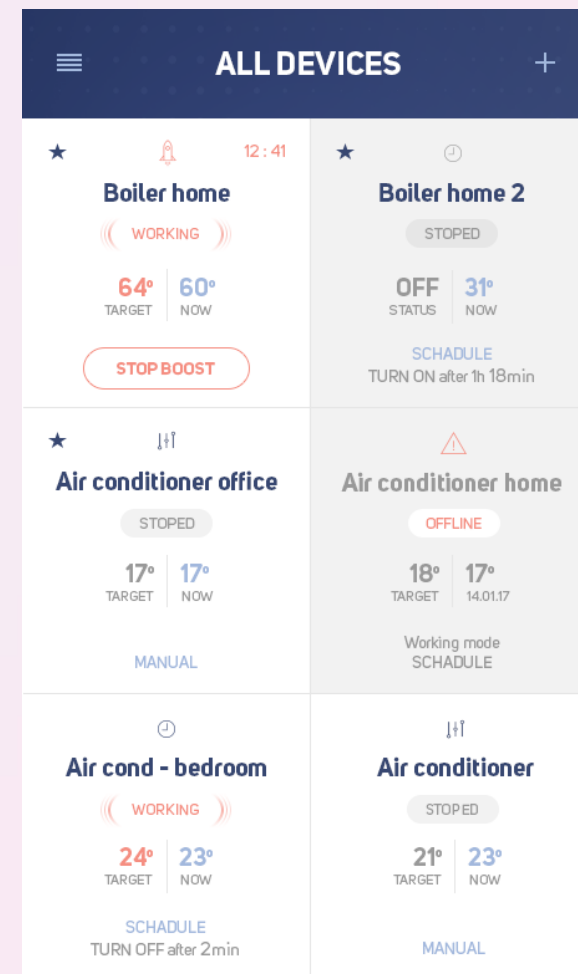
ALL DEVICES

★ 12 : 41
Boiler home
WORKING
64° TARGET | 60° NOW
STOP BOOST

★
Boiler home 2
STOPED
OFF STATUS | 31° NOW
SCHADULE
TURN ON after 1h 18min

★
Air conditioner office
STOPED
17° TARGET | 17° NOW
MANUAL

Air conditioner home
OFFLINE
18° TARGET | 17° 14.01.17
Working mode
SCHADULE

Air cond - bedroom
WORKING
24° TARGET | 23° NOW
SCHADULE
TURN OFF after 2min

Air conditioner
STOPED
21° TARGET | 23° NOW
MANUAL